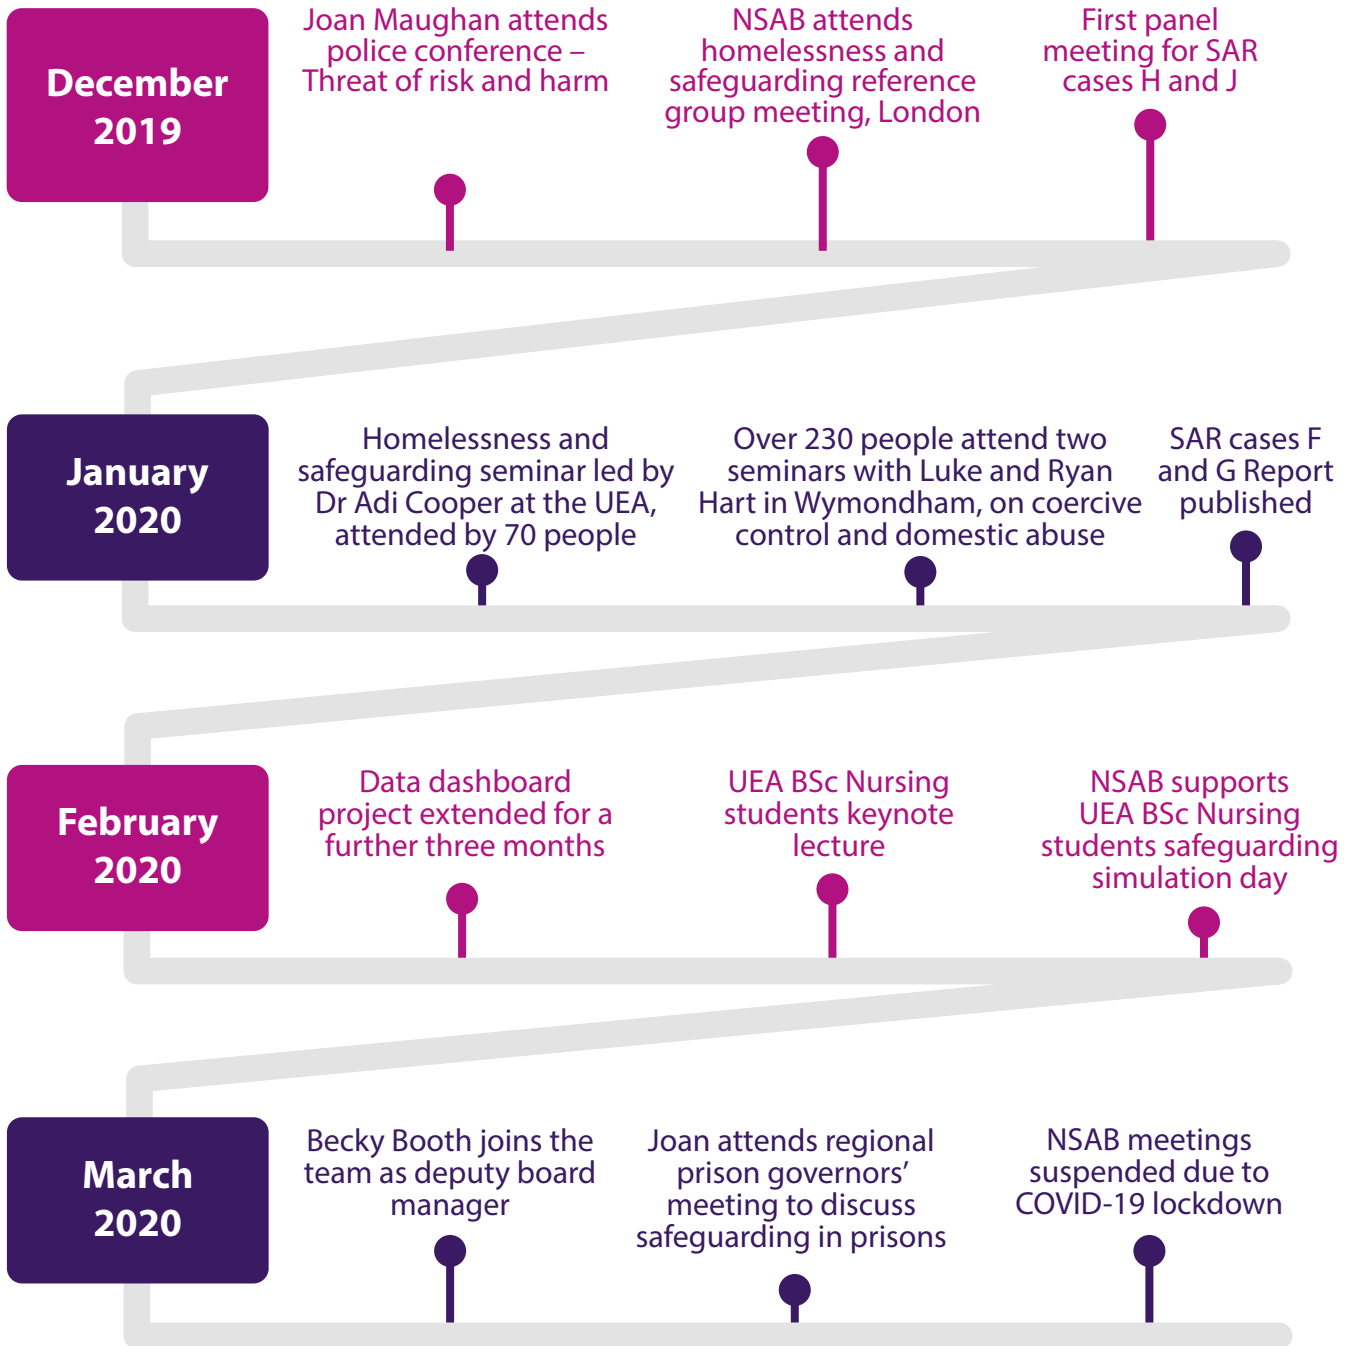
December 2019

Joan Maughan attends police conference – Threat of risk and harm

NSAB attends homelessness and safeguarding reference group meeting, London

First panel meeting for SAR cases H and J

January 2020

Homelessness and safeguarding seminar led by Dr Adi Cooper at the UEA, attended by 70 people

Over 230 people attend two seminars with Luke and Ryan Hart in Wymondham, on coercive control and domestic abuse

SAR cases F and G Report published

February 2020

Data dashboard project extended for a further three months

UEA BSc Nursing students keynote lecture

NSAB supports UEA BSc Nursing students safeguarding simulation day

March 2020

Becky Booth joins the team as deputy board manager

Joan attends regional prison governors' meeting to discuss safeguarding in prisons

NSAB meetings suspended due to COVID-19 lockdown